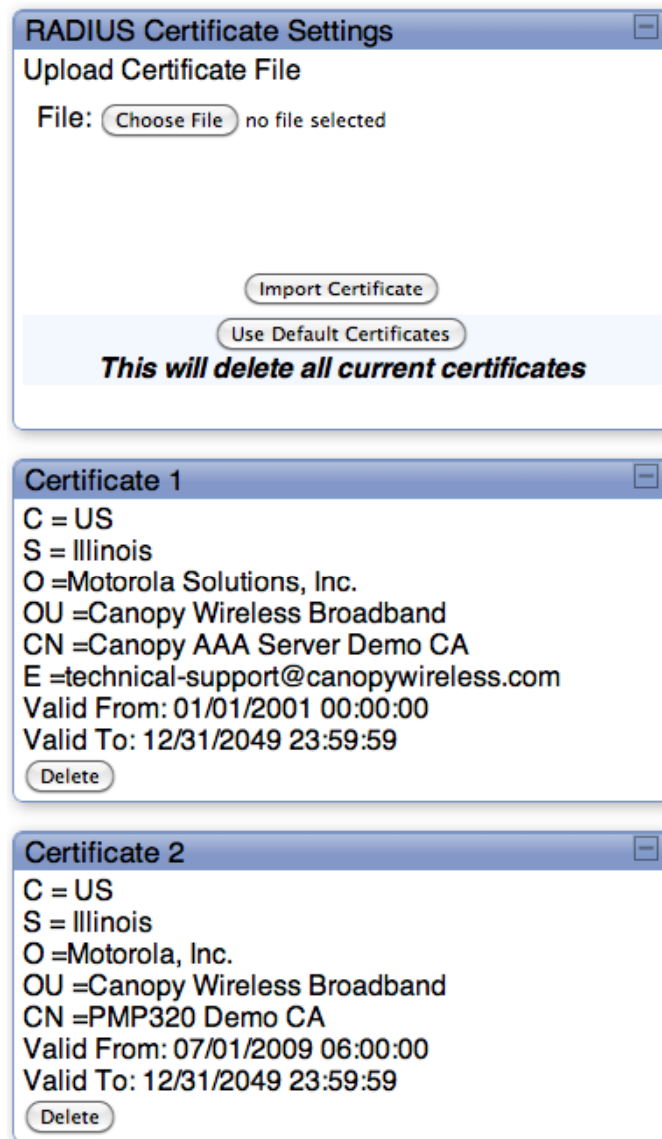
RADIUS Certificate Settings

Upload Certificate File

File: Choose File no file selected

Import Certificate

Use Default Certificates

***This will delete all current certificates***

Certificate 1

C = US
S = Illinois
O =Motorola Solutions, Inc.
OU =Canopy Wireless Broadband
CN =Canopy AAA Server Demo CA
E =technical-support@canopywireless.com
Valid From: 01/01/2001 00:00:00
Valid To: 12/31/2049 23:59:59

Delete

Certificate 2

C = US
S = Illinois
O =Motorola, Inc.
OU =Canopy Wireless Broadband
CN =PMP320 Demo CA
Valid From: 07/01/2009 06:00:00
Valid To: 12/31/2049 23:59:59

Delete